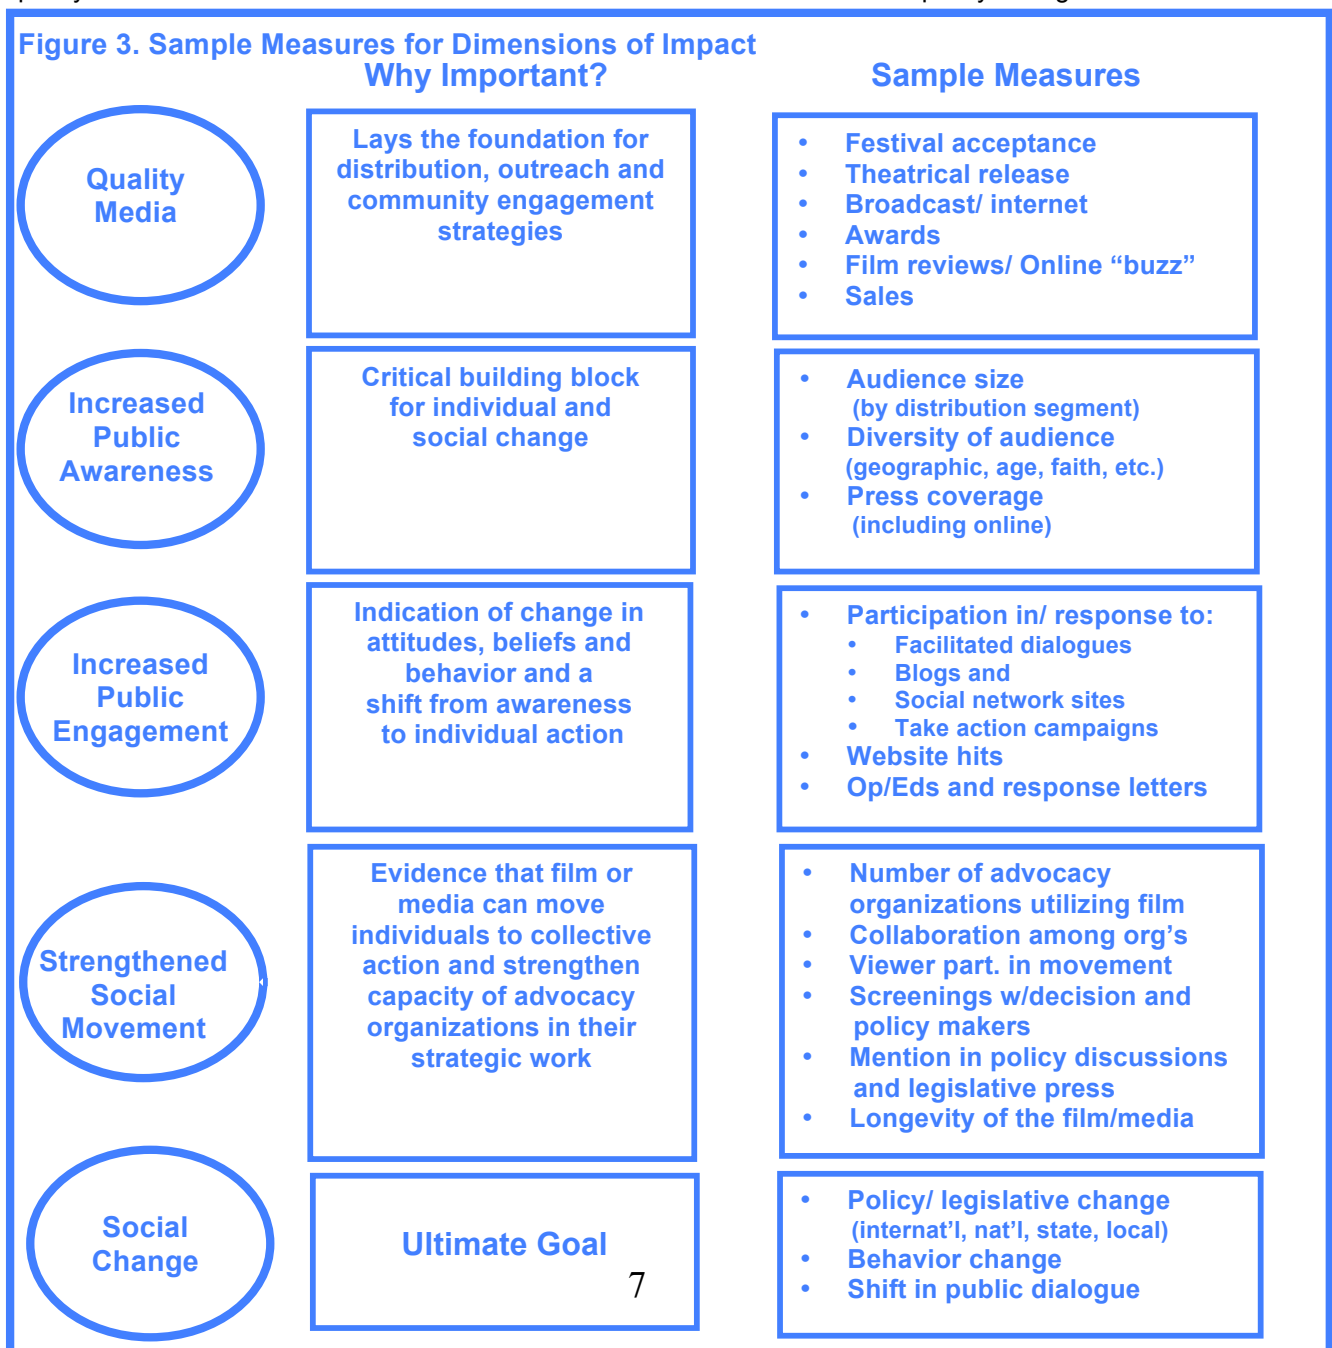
Figure 3. Sample Measures for Dimensions of Impact

Why Important?

Sample Measures

Quality Media

Lays the foundation for distribution, outreach and community engagement strategies

- Festival acceptance
- Theatrical release
- Broadcast/ internet
- Awards
- Film reviews/ Online “buzz”
- Sales

Increased Public Awareness

Critical building block for individual and social change

- Audience size (by distribution segment)
- Diversity of audience (geographic, age, faith, etc.)
- Press coverage (including online)

Increased Public Engagement

Indication of change in attitudes, beliefs and behavior and a shift from awareness to individual action

- Participation in/ response to:
  - Facilitated dialogues
  - Blogs and
  - Social network sites
  - Take action campaigns
- Website hits
- Op/Eds and response letters

Strengthened Social Movement

Evidence that film or media can move individuals to collective action and strengthen capacity of advocacy organizations in their strategic work

- Number of advocacy organizations utilizing film
- Collaboration among org’s
- Viewer part. in movement
- Screenings w/decision and policy makers
- Mention in policy discussions and legislative press
- Longevity of the film/media

Social Change

Ultimate Goal

7

- Policy/ legislative change (internat’l, nat’l, state, local)
- Behavior change
- Shift in public dialogue